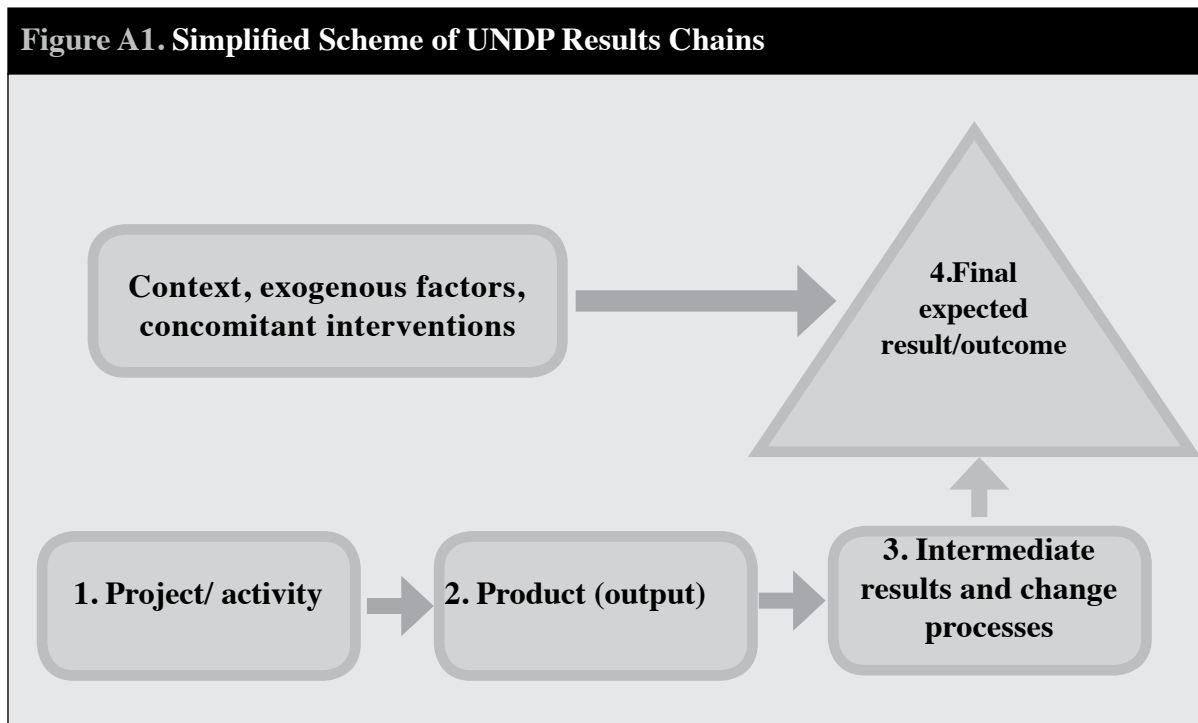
Figure A1. Simplified Scheme of UNDP Results Chains

Context, exogenous factors, concomitant interventions

4.Final expected result/outcome

1. Project/ activity

2. Product (output)

3. Intermediate results and change processes